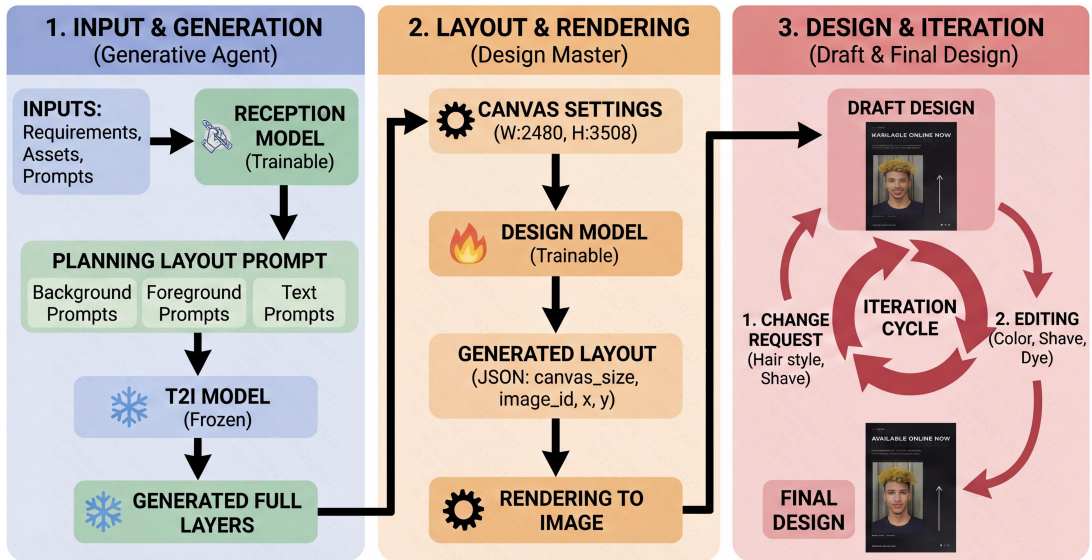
1. INPUT & GENERATION
(Generative Agent)

INPUTS:
Requirements,
Assets,
Prompts

RECEPTION MODEL
(Trainable)

PLANNING LAYOUT PROMPT

Background Prompts

Foreground Prompts

Text Prompts

T2I MODEL
(Frozen)

GENERATED FULL LAYERS

2. LAYOUT & RENDERING
(Design Master)

CANVAS SETTINGS
(W:2480, H:3508)

DESIGN MODEL
(Trainable)

GENERATED LAYOUT
(JSON: canvas_size, image_id, x, y)

RENDERING TO IMAGE

3. DESIGN & ITERATION
(Draft & Final Design)

DRAFT DESIGN

WARILAGLE ONLINE NOW

ITERATION CYCLE

1. CHANGE REQUEST
(Hair style, Shave)

2. EDITING
(Color, Shave, Dye)

AVAILABLE ONLINE NOW

FINAL DESIGN